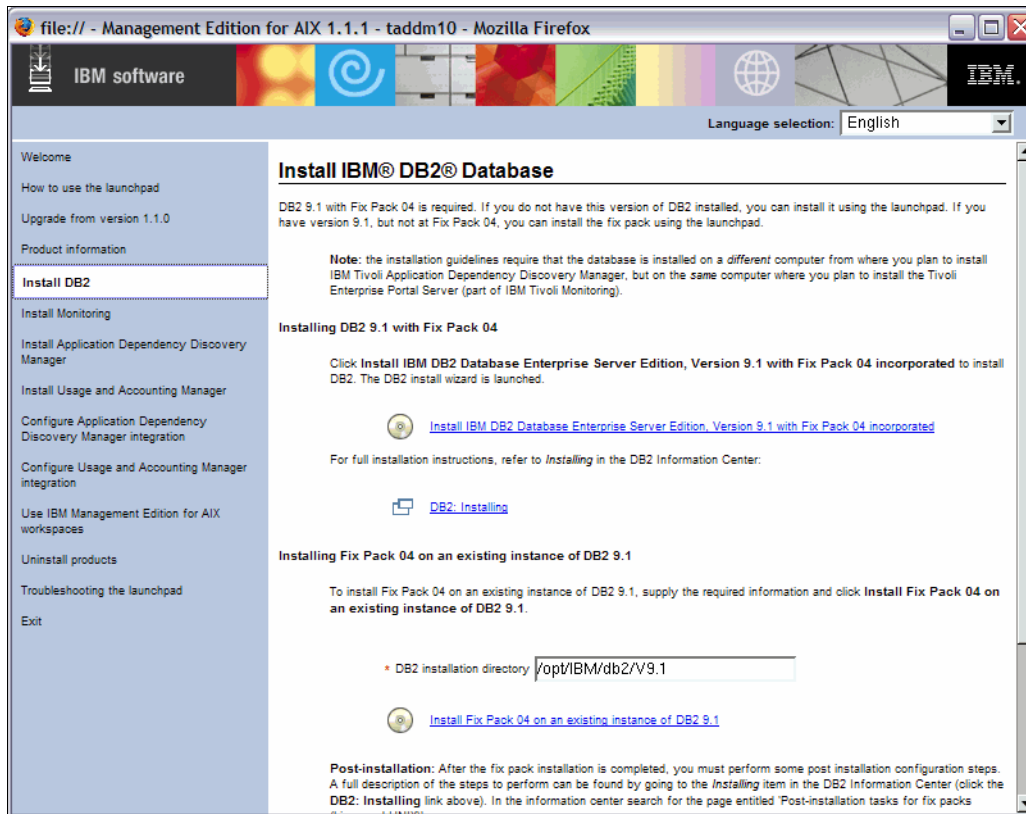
file:// - Management Edition for AIX 1.1.1 - taddm10 - Mozilla Firefox

IBM software

IBM.

Language selection: English

Weloome
How to use the launchpad
Upgrade from version 1.1.0
Product information
Install DB2
Install Monitoring
Install Application Dependency Discovery Manager
Install Usage and Accounting Manager
Configure Application Dependency Discovery Manager integration
Configure Usage and Accounting Manager integration
Use IBM Management Edition for AIX workspaces
Uninstall products
Troubleshooting the launchpad
Exit

Install IBM® DB2® Database

DB2 9.1 with Fix Pack 04 is required. If you do not have this version of DB2 installed, you can install it using the launchpad. If you have version 9.1, but not at Fix Pack 04, you can install the fix pack using the launchpad.

Note: the installation guidelines require that the database is installed on a different computer from where you plan to install IBM Tivoli Application Dependency Discovery Manager, but on the same computer where you plan to install the Tivoli Enterprise Portal Server (part of IBM Tivoli Monitoring).

Installing DB2 9.1 with Fix Pack 04

Click Install IBM DB2 Database Enterprise Server Edition, Version 9.1 with Fix Pack 04 incorporated to install DB2. The DB2 install wizard is launched.

Install IBM DB2 Database Enterprise Server Edition, Version 9.1 with Fix Pack 04 incorporated

For full installation instructions, refer to Installing in the DB2 Information Center:

DB2: Installing

Installing Fix Pack 04 on an existing instance of DB2 9.1

To install Fix Pack 04 on an existing instance of DB2 9.1, supply the required information and click Install Fix Pack 04 on an existing instance of DB2 9.1.

* DB2 installation directory /opt/IBM/db2/V9.1

Install Fix Pack 04 on an existing instance of DB2 9.1

Post-installation: After the fix pack installation is completed, you must perform some post installation configuration steps. A full description of the steps to perform can be found by going to the Installing item in the DB2 Information Center (click the DB2: Installing link above). In the information center search for the page entitled 'Post-installation tasks for fix packs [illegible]